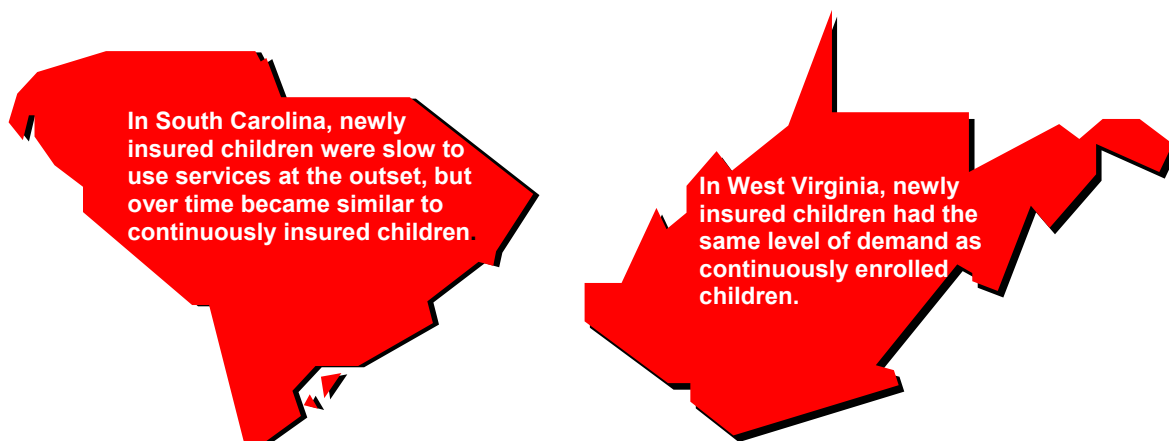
In South Carolina, newly insured children were slow to use services at the outset, but over time became similar to continuously insured children.

In West Virginia, newly insured children had the same level of demand as continuously enrolled children.